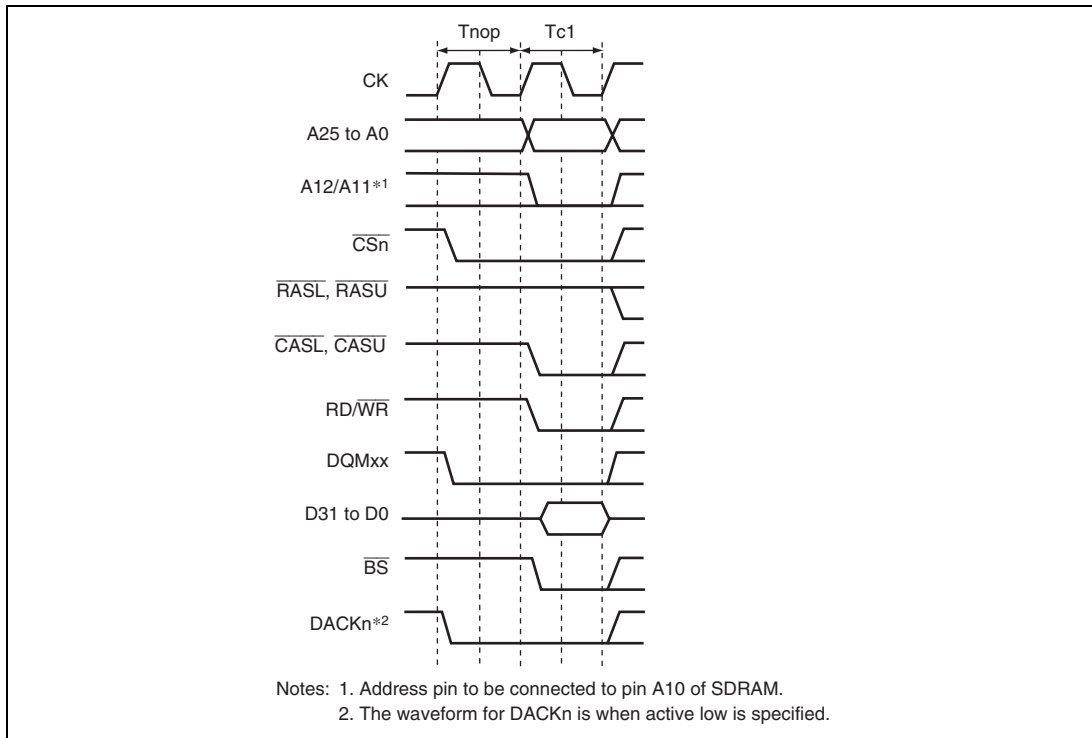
Tnop

Tc1

CK

A25 to A0

A12/A11*1

$\overline{CSn}$

$\overline{RASL}$, $\overline{RASU}$

$\overline{CASL}$, $\overline{CASU}$

RD/$\overline{WR}$

DQMxx

D31 to D0

$\overline{BS}$

DACKn*2

Notes: 1. Address pin to be connected to pin A10 of SDRAM.
2. The waveform for DACKn is when active low is specified.